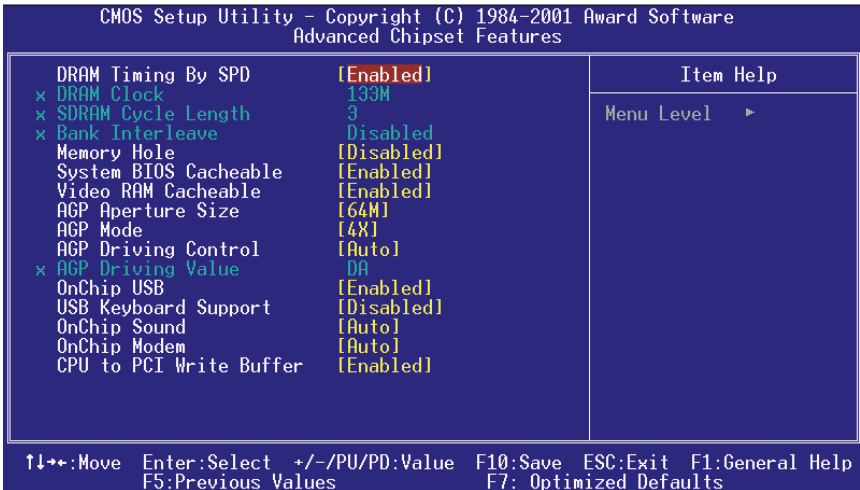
CMOS Setup Utility - Copyright (C) 1984-2001 Award Software
Advanced Chipset Features

| | | Item Help |
|---|---|---|
| DRAM Timing By SPD | [Enabled] | Menu Level ▸ |
| x DRAM Clock | 133M | |
| x SDRAM Cycle Length | 3 | |
| x Bank Interleave | Disabled | |
| Memory Hole | [Disabled] | |
| System BIOS Cacheable | [Enabled] | |
| Video RAM Cacheable | [Enabled] | |
| AGP Aperture Size | [64M] | |
| AGP Mode | [4X] | |
| AGP Driving Control | [Auto] | |
| x AGP Driving Value | DA | |
| OnChip USB | [Enabled] | |
| USB Keyboard Support | [Disabled] | |
| OnChip Sound | [Auto] | |
| OnChip Modem | [Auto] | |
| CPU to PCI Write Buffer | [Enabled] | |

↑↓→←:Move Enter:Select +/-/PU/PD:Value F10:Save ESC:Exit F1:General Help
F5:Previous Values F7: Optimized Defaults